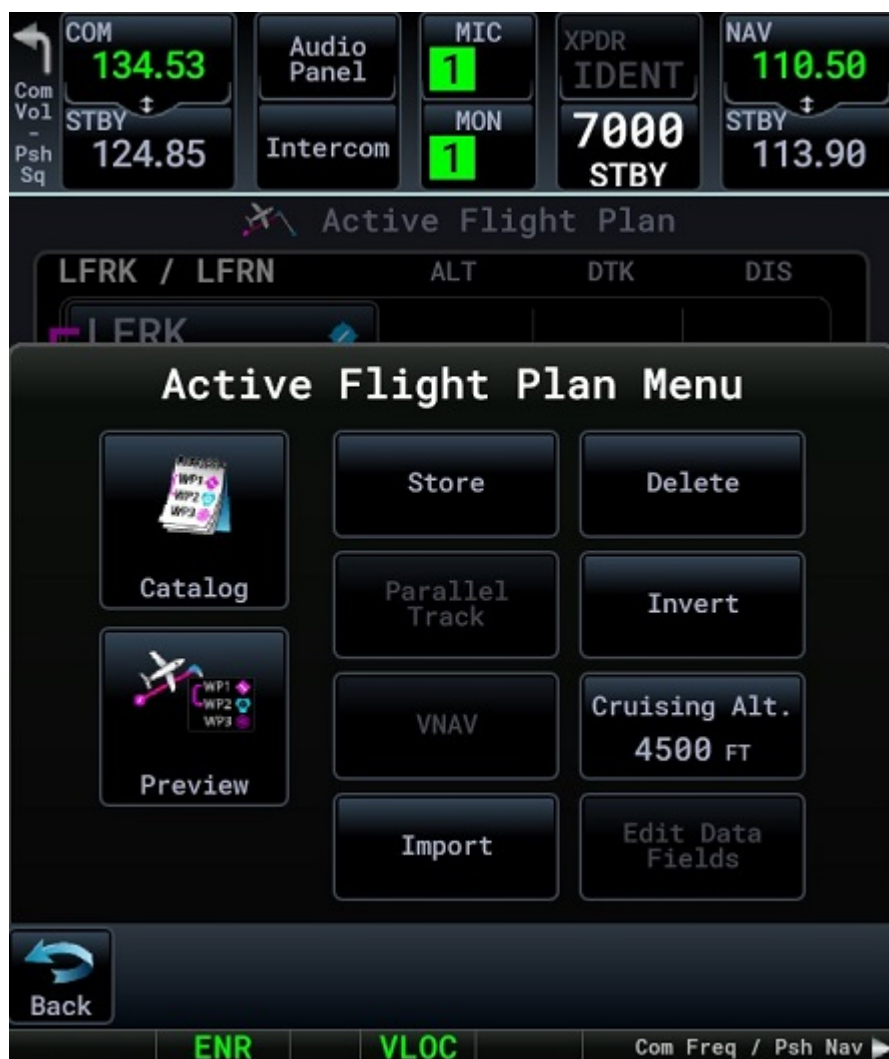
Com Vol - Psh Sq

COM 134.53 STBY 124.85

Audio Panel

Intercom

MIC 1

MON 1

XPDR IDENT 7000 STBY

NAV 110.50 STBY 113.90

Active Flight Plan

LFRK / LFRN ALT DTK DIS

LFRK

Active Flight Plan Menu

WP1 WP2 WP3

Catalog

Store

Delete

Parallel Track

Invert

WP1 WP2 WP3

Preview

VNAV

Cruising Alt. 4500 FT

Import

Edit Data Fields

Back

ENR

VLOC

Com Freq / Psh Nav